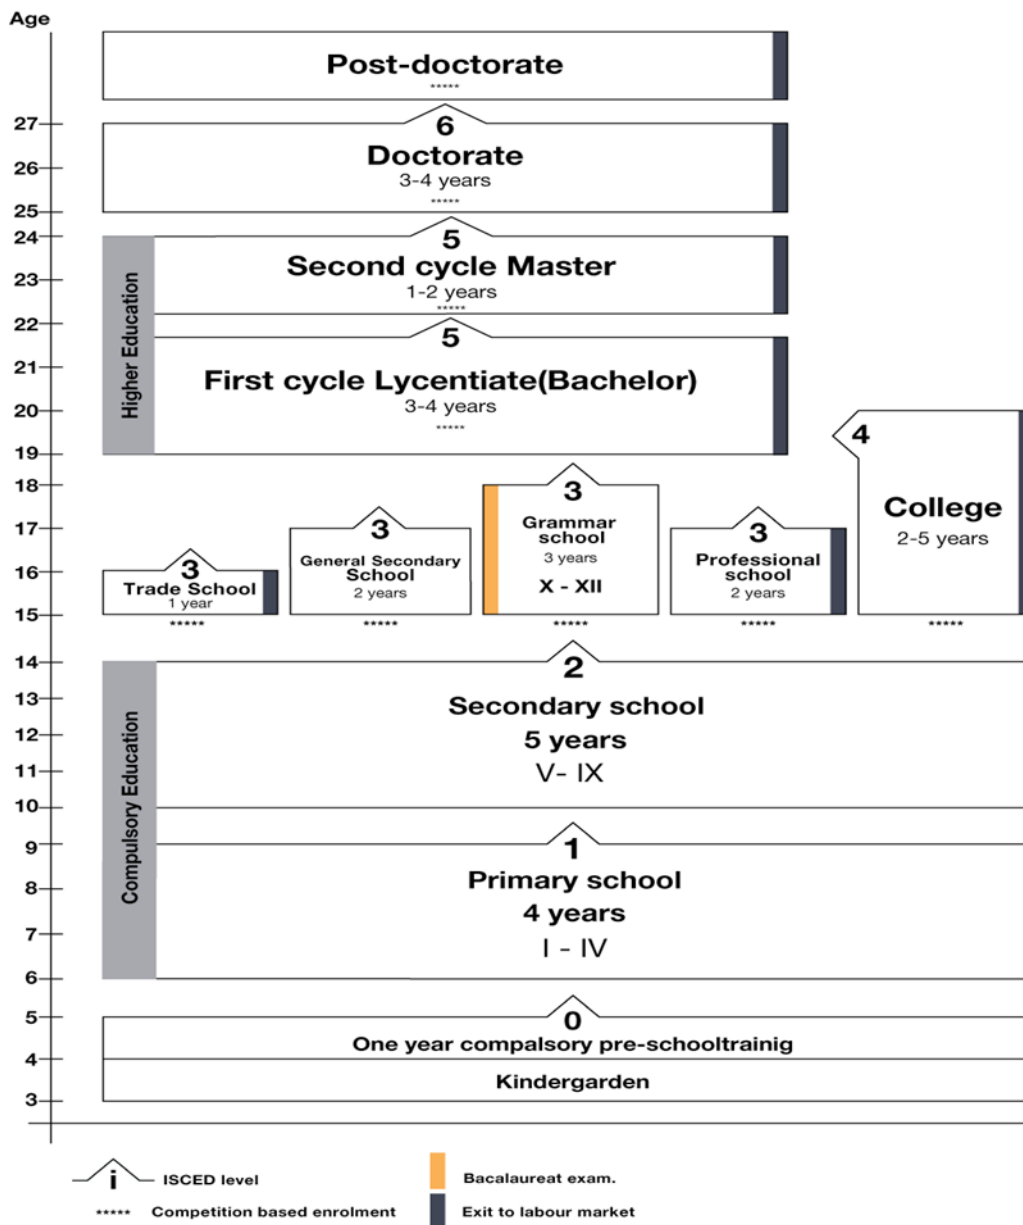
Age

Post-doctorate
*****

27
6
Doctorate
3-4 years
*****
26
25

24
5
Second cycle Master
1-2 years
*****
23
22

Higher Education

5
First cycle Lycentiate(Bachelor)
3-4 years
*****
21
20
19

4
College
2-5 years
*****

3
Grammar school
3 years
X - XII
*****

3
General Secondary School
2 years
*****

3
Trade School
1 year
*****

3
Professional school
2 years
*****

18
17
16
15

14
2
Secondary school
5 years
V- IX
13
12
11
10

Compulsory Education

9
1
Primary school
4 years
I - IV
8
7
6

5
0
One year compalsory pre-schooltrainig
4
Kindergarden
3

i ISCED level
***** Competition based enrolment
Bacalaureat exam.
Exit to labour market